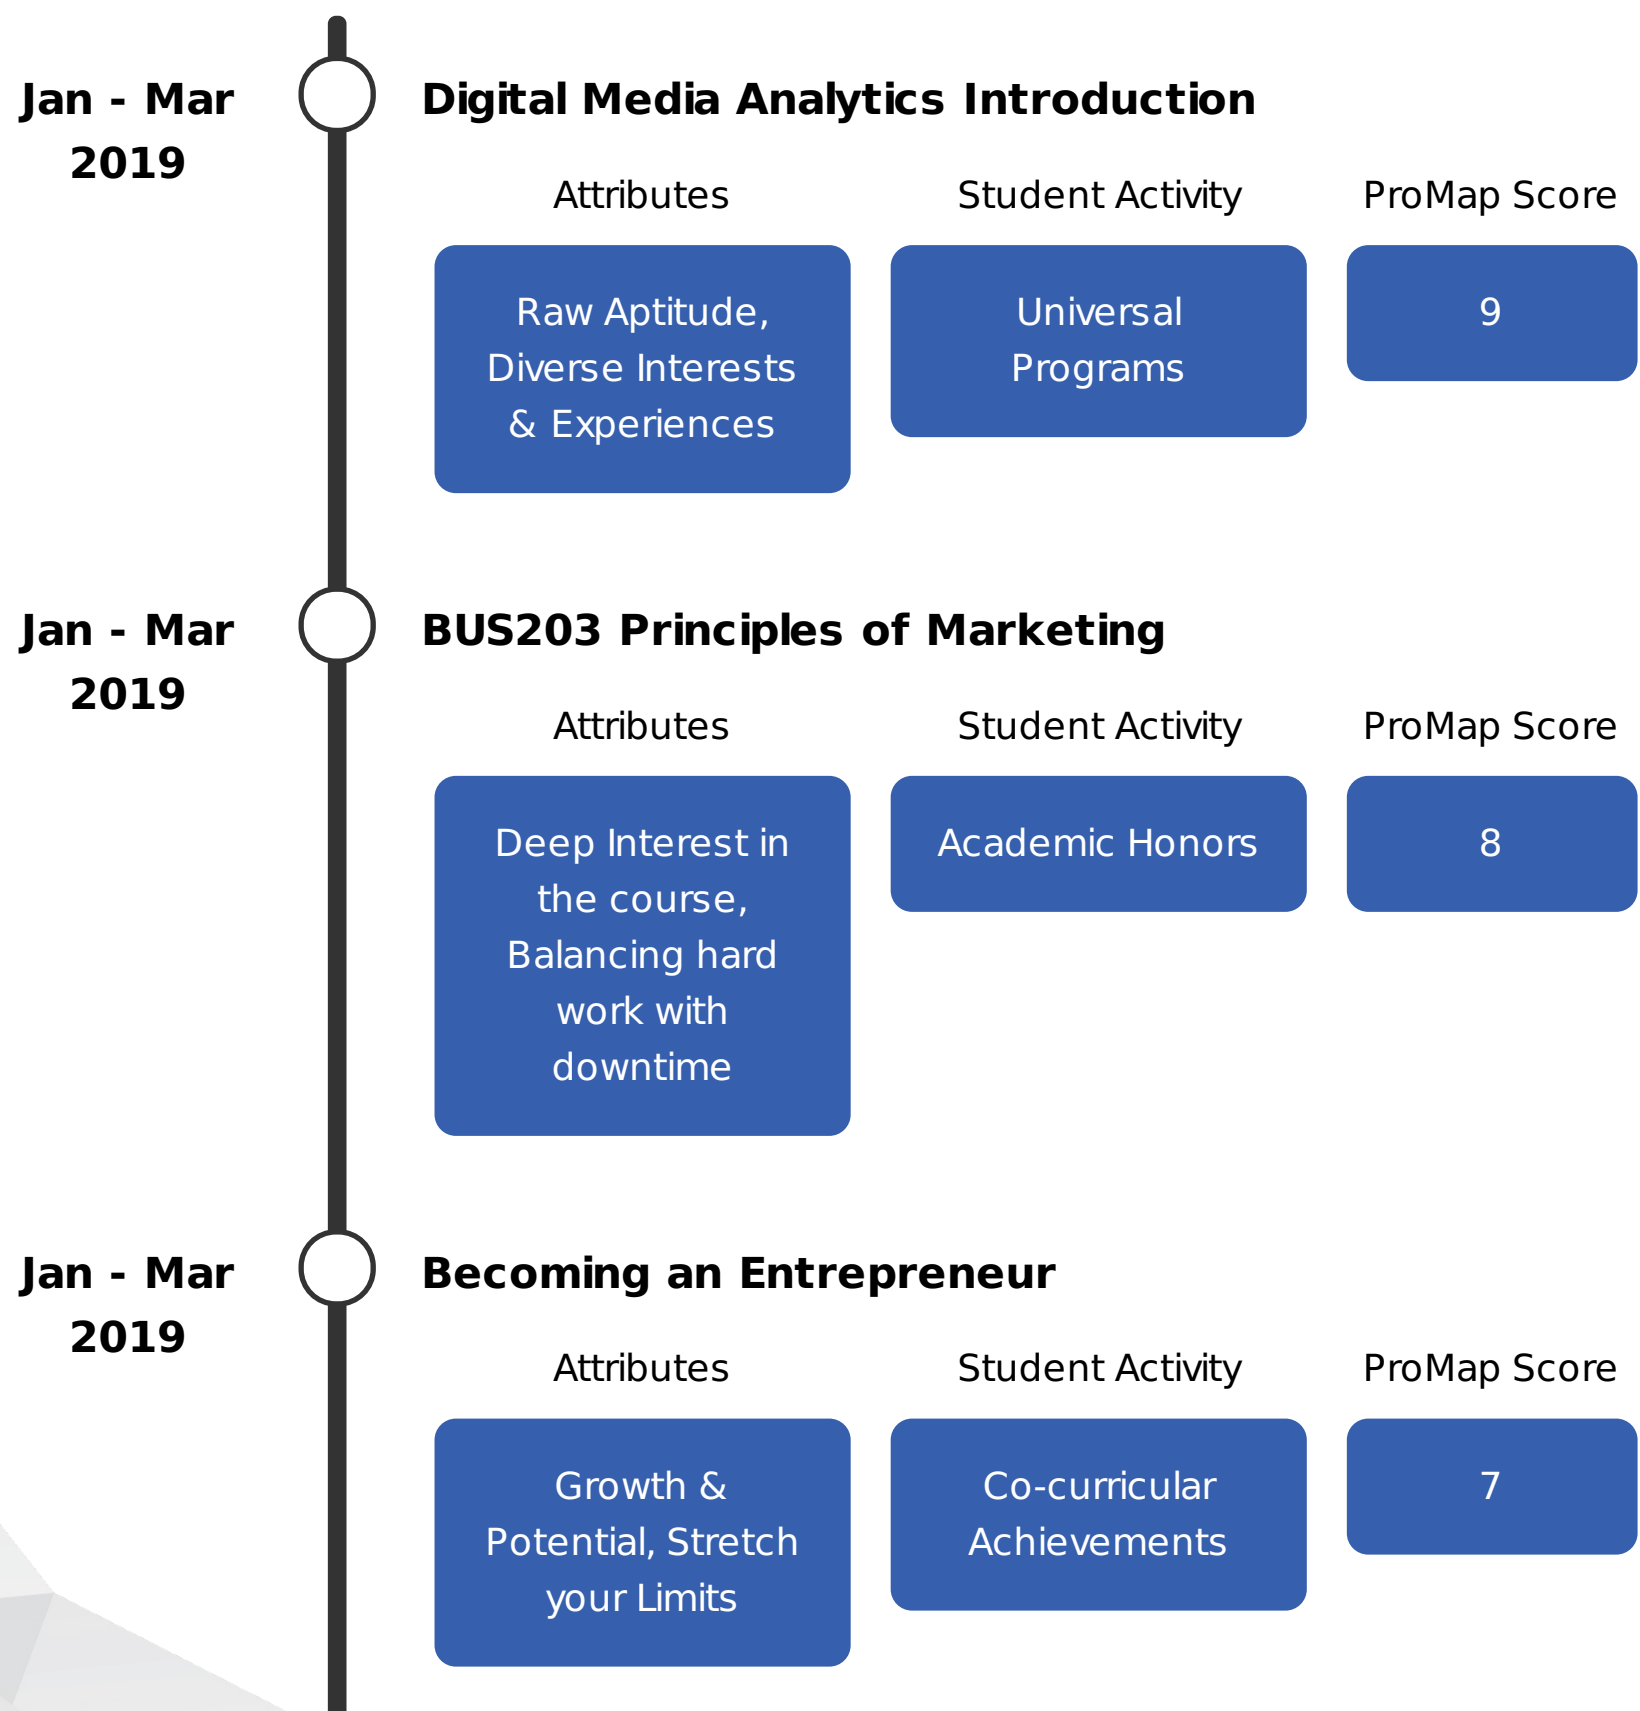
Jan - Mar 2019

Digital Media Analytics Introduction

| Attributes | Student Activity | ProMap Score |
|---|---|---|
| Raw Aptitude, Diverse Interests & Experiences | Universal Programs | 9 |

Jan - Mar 2019

BUS203 Principles of Marketing

| Attributes | Student Activity | ProMap Score |
|---|---|---|
| Deep Interest in the course, Balancing hard work with downtime | Academic Honors | 8 |

Jan - Mar 2019

Becoming an Entrepreneur

| Attributes | Student Activity | ProMap Score |
|---|---|---|
| Growth & Potential, Stretch your Limits | Co-curricular Achievements | 7 |